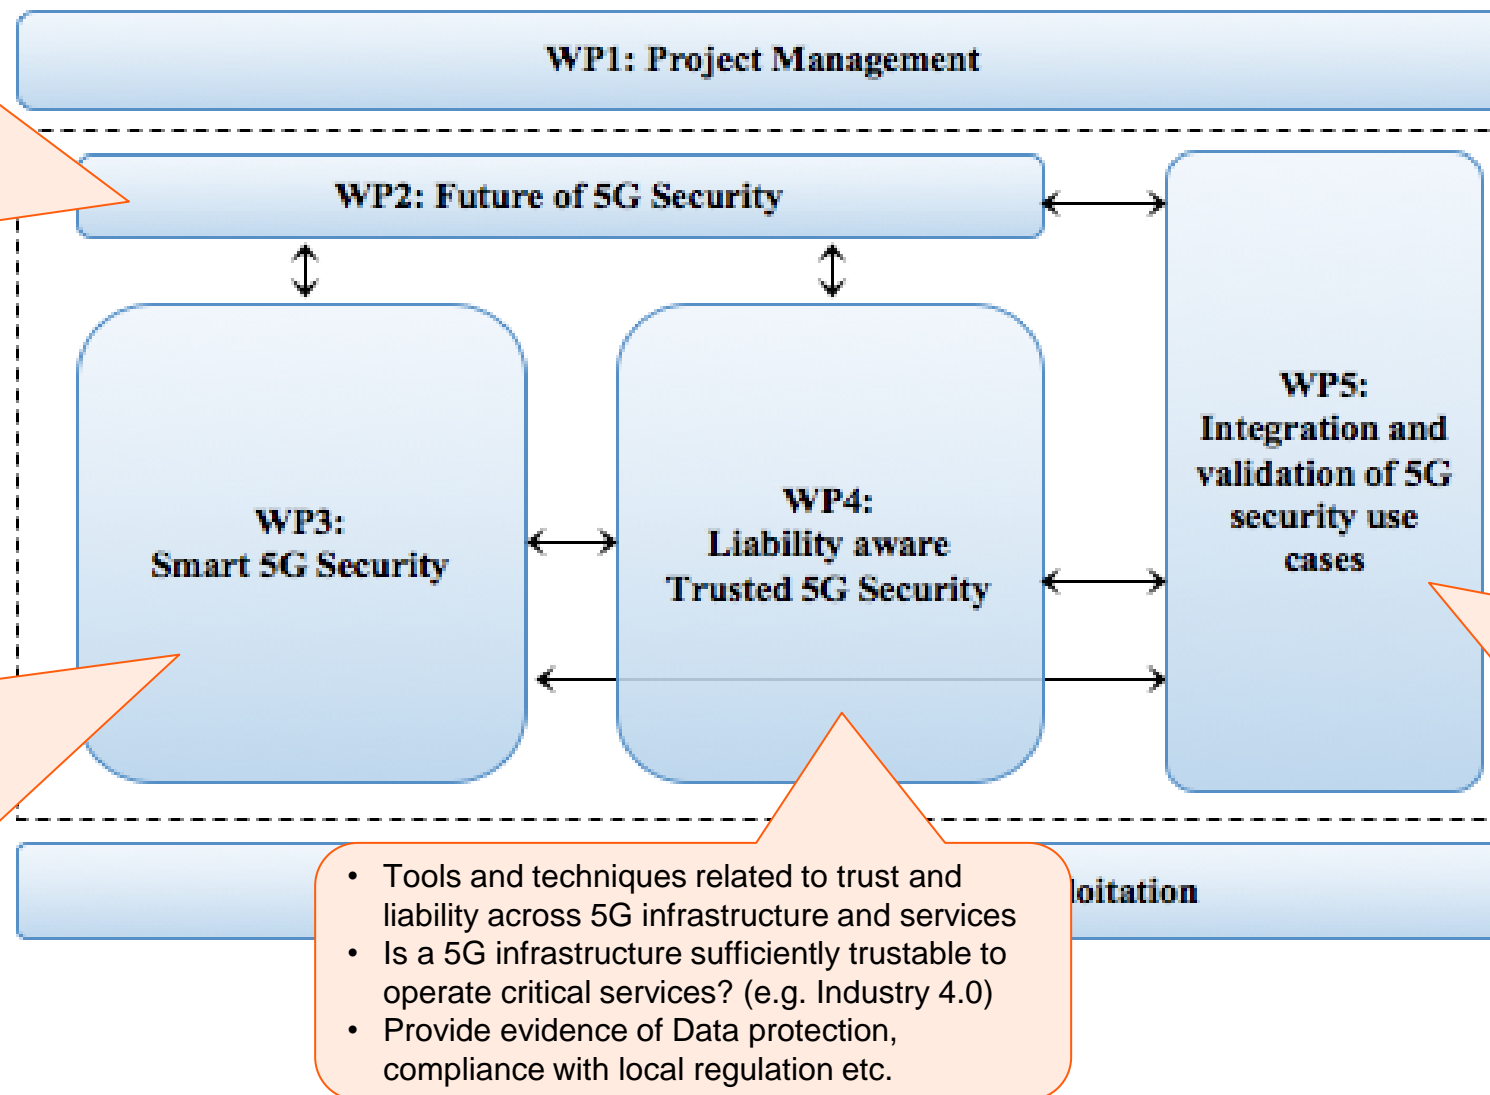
WP1: Project Management

WP2: Future of 5G Security

WP3:
Smart 5G Security

WP4:
Liability aware
Trusted 5G Security

WP5:
Integration and validation of 5G security use cases

loitation

- Tools and techniques related to trust and liability across 5G infrastructure and services
- Is a 5G infrastructure sufficiently trustable to operate critical services? (e.g. Industry 4.0)
- Provide evidence of Data protection, compliance with local regulation etc.